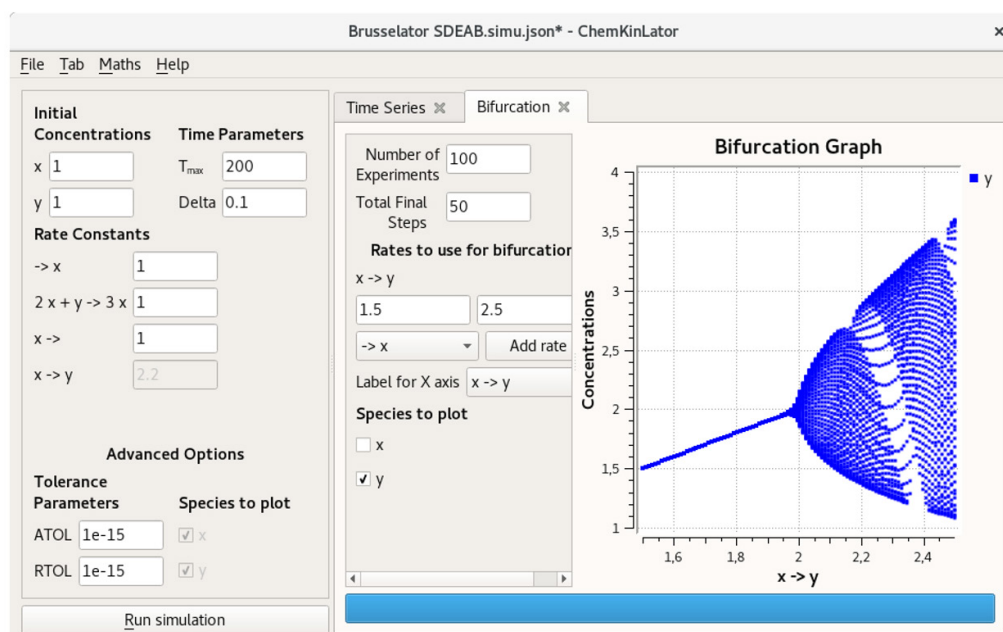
Brusselator SDEAB.simu.json* - ChemKinLator

File Tab Maths Help

Initial Concentrations
x 1
y 1

Time Parameters
$T_{max}$ 200
Delta 0.1

Rate Constants
-> x 1
2 x + y -> 3 x 1
x -> 1
x -> y 2.2

Advanced Options

Tolerance Parameters
ATOL 1e-15
RTOL 1e-15

Species to plot
x
y

Run simulation

Time Series
Bifurcation

Number of Experiments 100
Total Final Steps 50
Rates to use for bifurcation
x -> y
1.5
2.5
-> x
Add rate
Label for X axis x -> y
Species to plot
x
y

Bifurcation Graph
y
Concentrations
4
3,5
3
2,5
2
1,5
1
1,6
1,8
2
2,2
2,4
x -> y